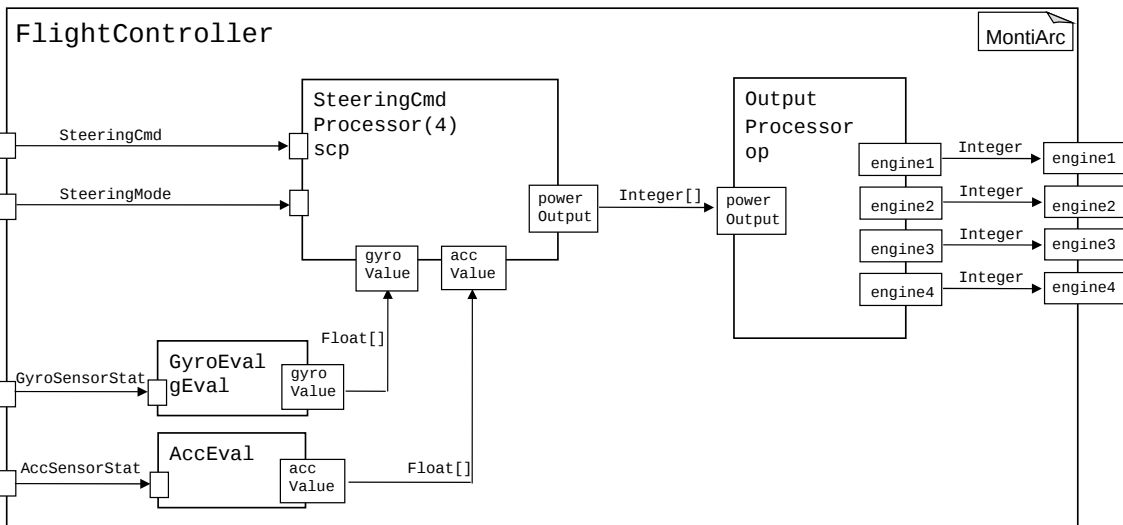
FlightController

MontiArc

SteeringCmd
Processor(4)
scp

Output
Processor
op

SteeringCmd

SteeringMode

power
Output

Integer[]

power
Output

engine1
Integer
engine1

engine2
Integer
engine2

engine3
Integer
engine3

engine4
Integer
engine4

gyro
Value

acc
Value

Float[]

GyroSensorStat

GyroEval
gEval

gyro
Value

AccSensorStat

AccEval

acc
Value

Float[]